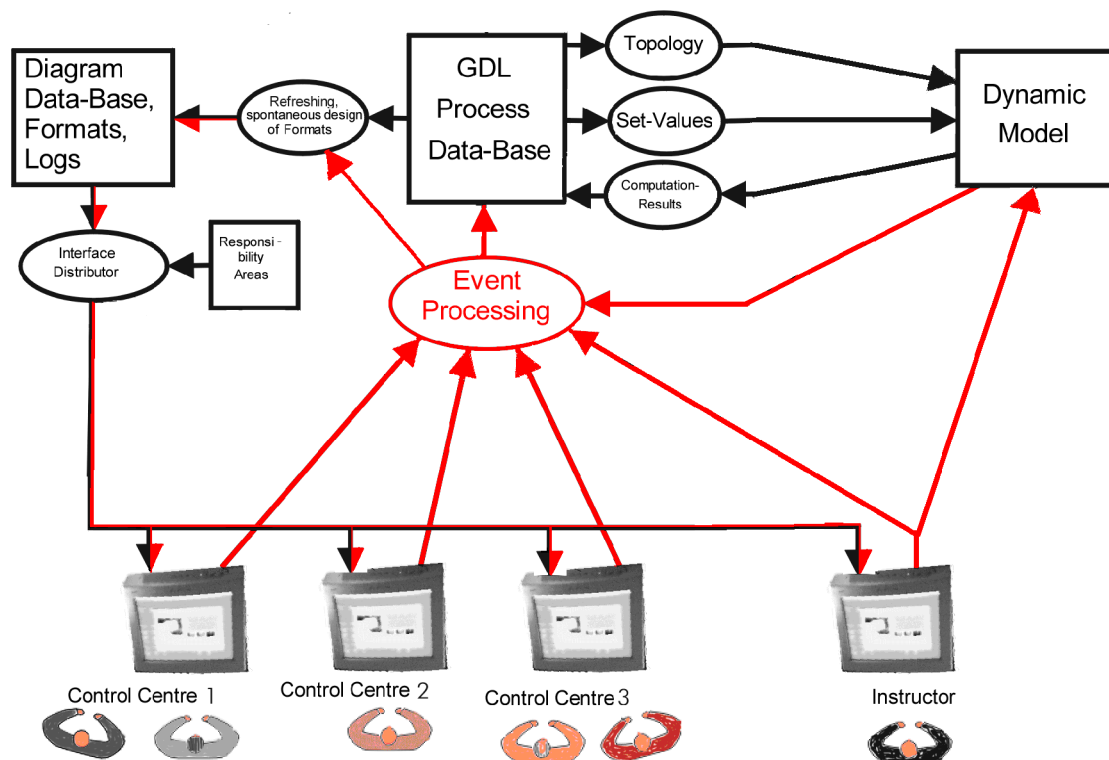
Diagram Data-Base, Formats, Logs

Refreshing, spontaneous design of Formats

GDL Process Data-Base

Topology

Set-Values

Computation-Results

Dynamic Model

Interface Distributor

Responsi-bility Areas

Event Processing

Control Centre 1

Control Centre 2

Control Centre 3

Instructor